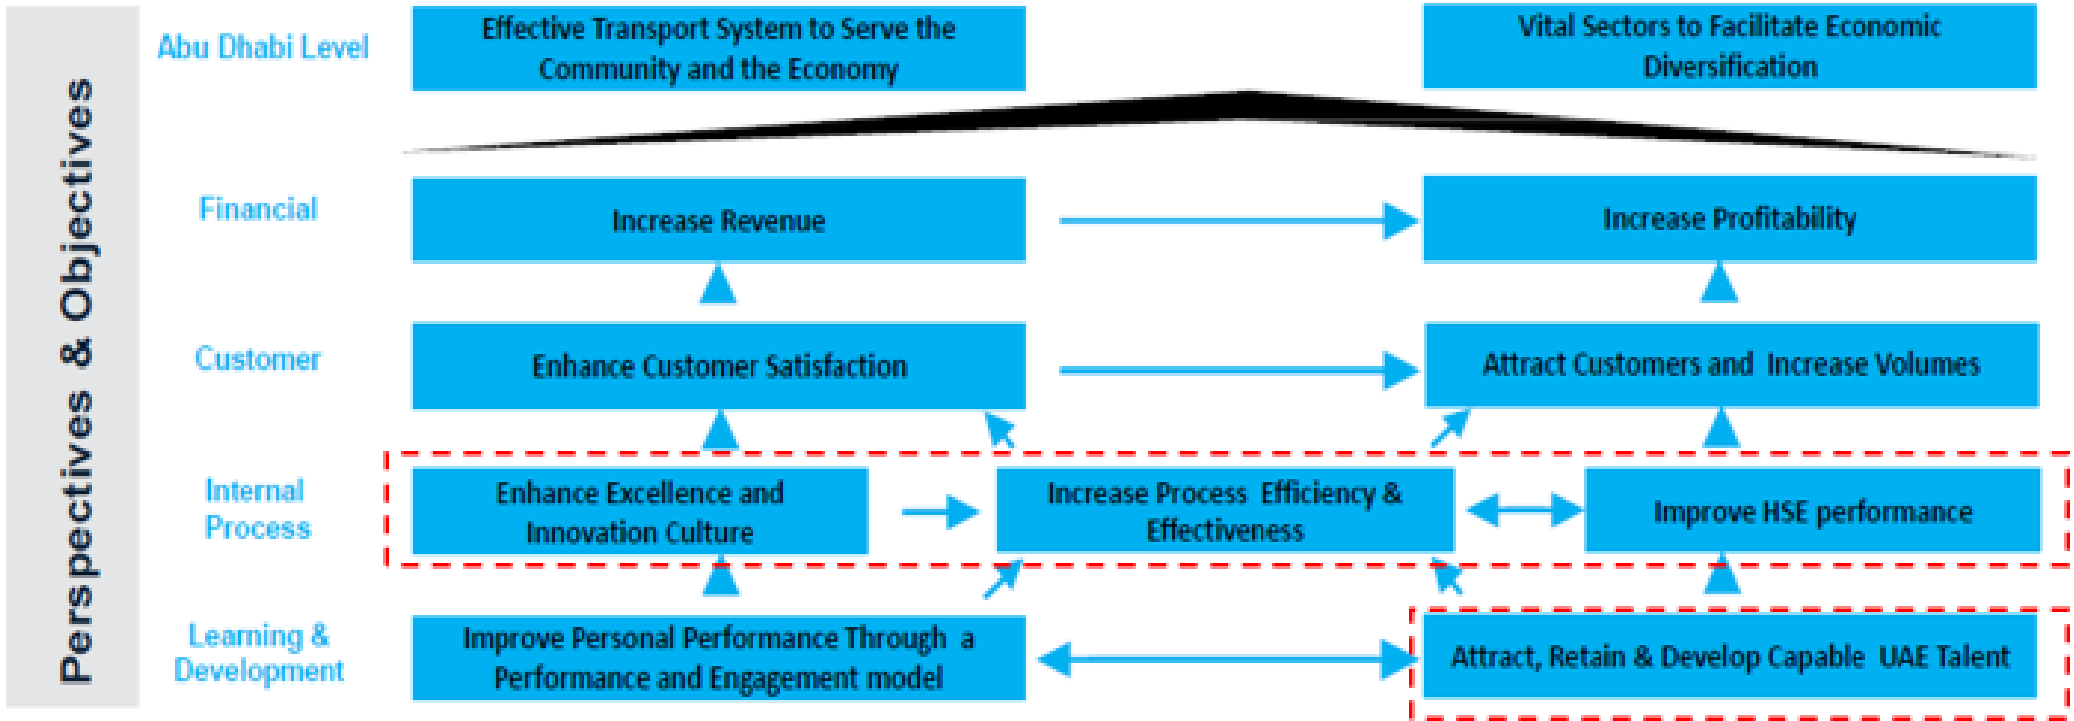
Perspectives & Objectives

Abu Dhabi Level

Effective Transport System to Serve the Community and the Economy

Vital Sectors to Facilitate Economic Diversification

Financial

Increase Revenue

Increase Profitability

Customer

Enhance Customer Satisfaction

Attract Customers and Increase Volumes

Internal Process

Enhance Excellence and Innovation Culture

Increase Process Efficiency & Effectiveness

Improve HSE performance

Learning & Development

Improve Personal Performance Through a Performance and Engagement model

Attract, Retain & Develop Capable UAE Talent